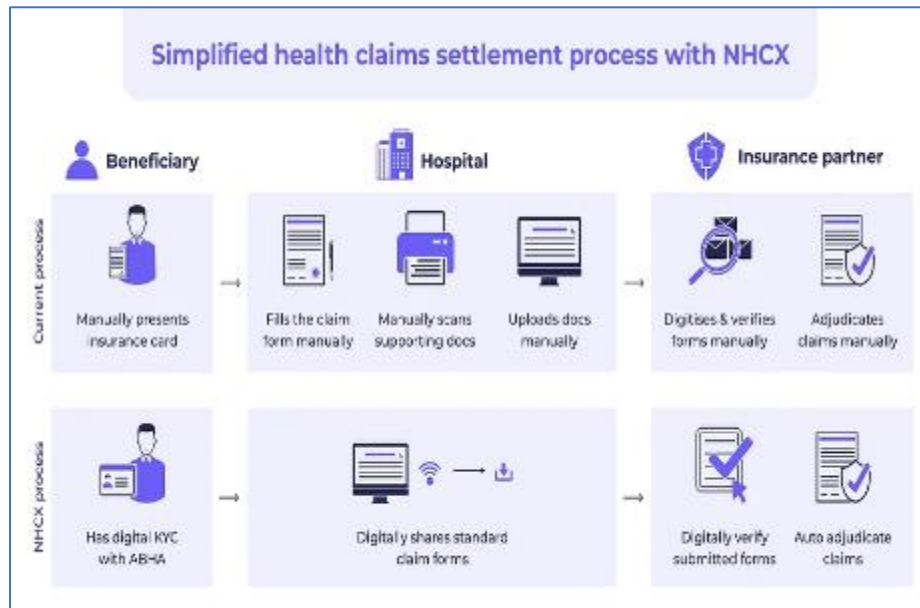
Simplified health claims settlement process with NHCX

Beneficiary

Hospital

Insurance partner

Current process

Manually presents insurance card

Fills the claim form manually

Manually scans supporting docs

Uploads docs manually

Digitises & verifies forms manually

Adjudicates claims manually

NHCX process

Has digital KYC with ABHA

Digitaly shares standard claim forms

Digitally verify submitted forms

Auto adjudicate claims